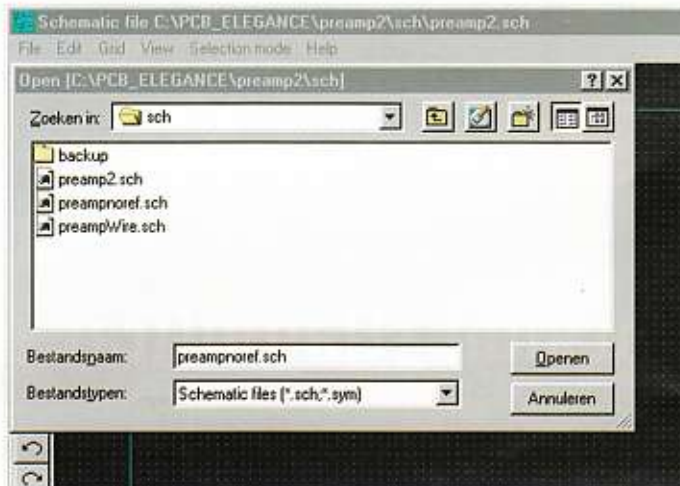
Schematic file C:\PCB_ELEGANCE\preamp2\sch\preamp2.sch
File Edit Grid View Selection mode Help
Open [C:\PCB_ELEGANCE\preamp2\sch]
?
X
Zoeken in: sch
backup
preamp2.sch
preampnoref.sch
preampWire.sch
Bestandsnaam: preampnoref.sch
Openen
Bestandstypen: Schematic files (*.sch;*.sym)
Annuleren